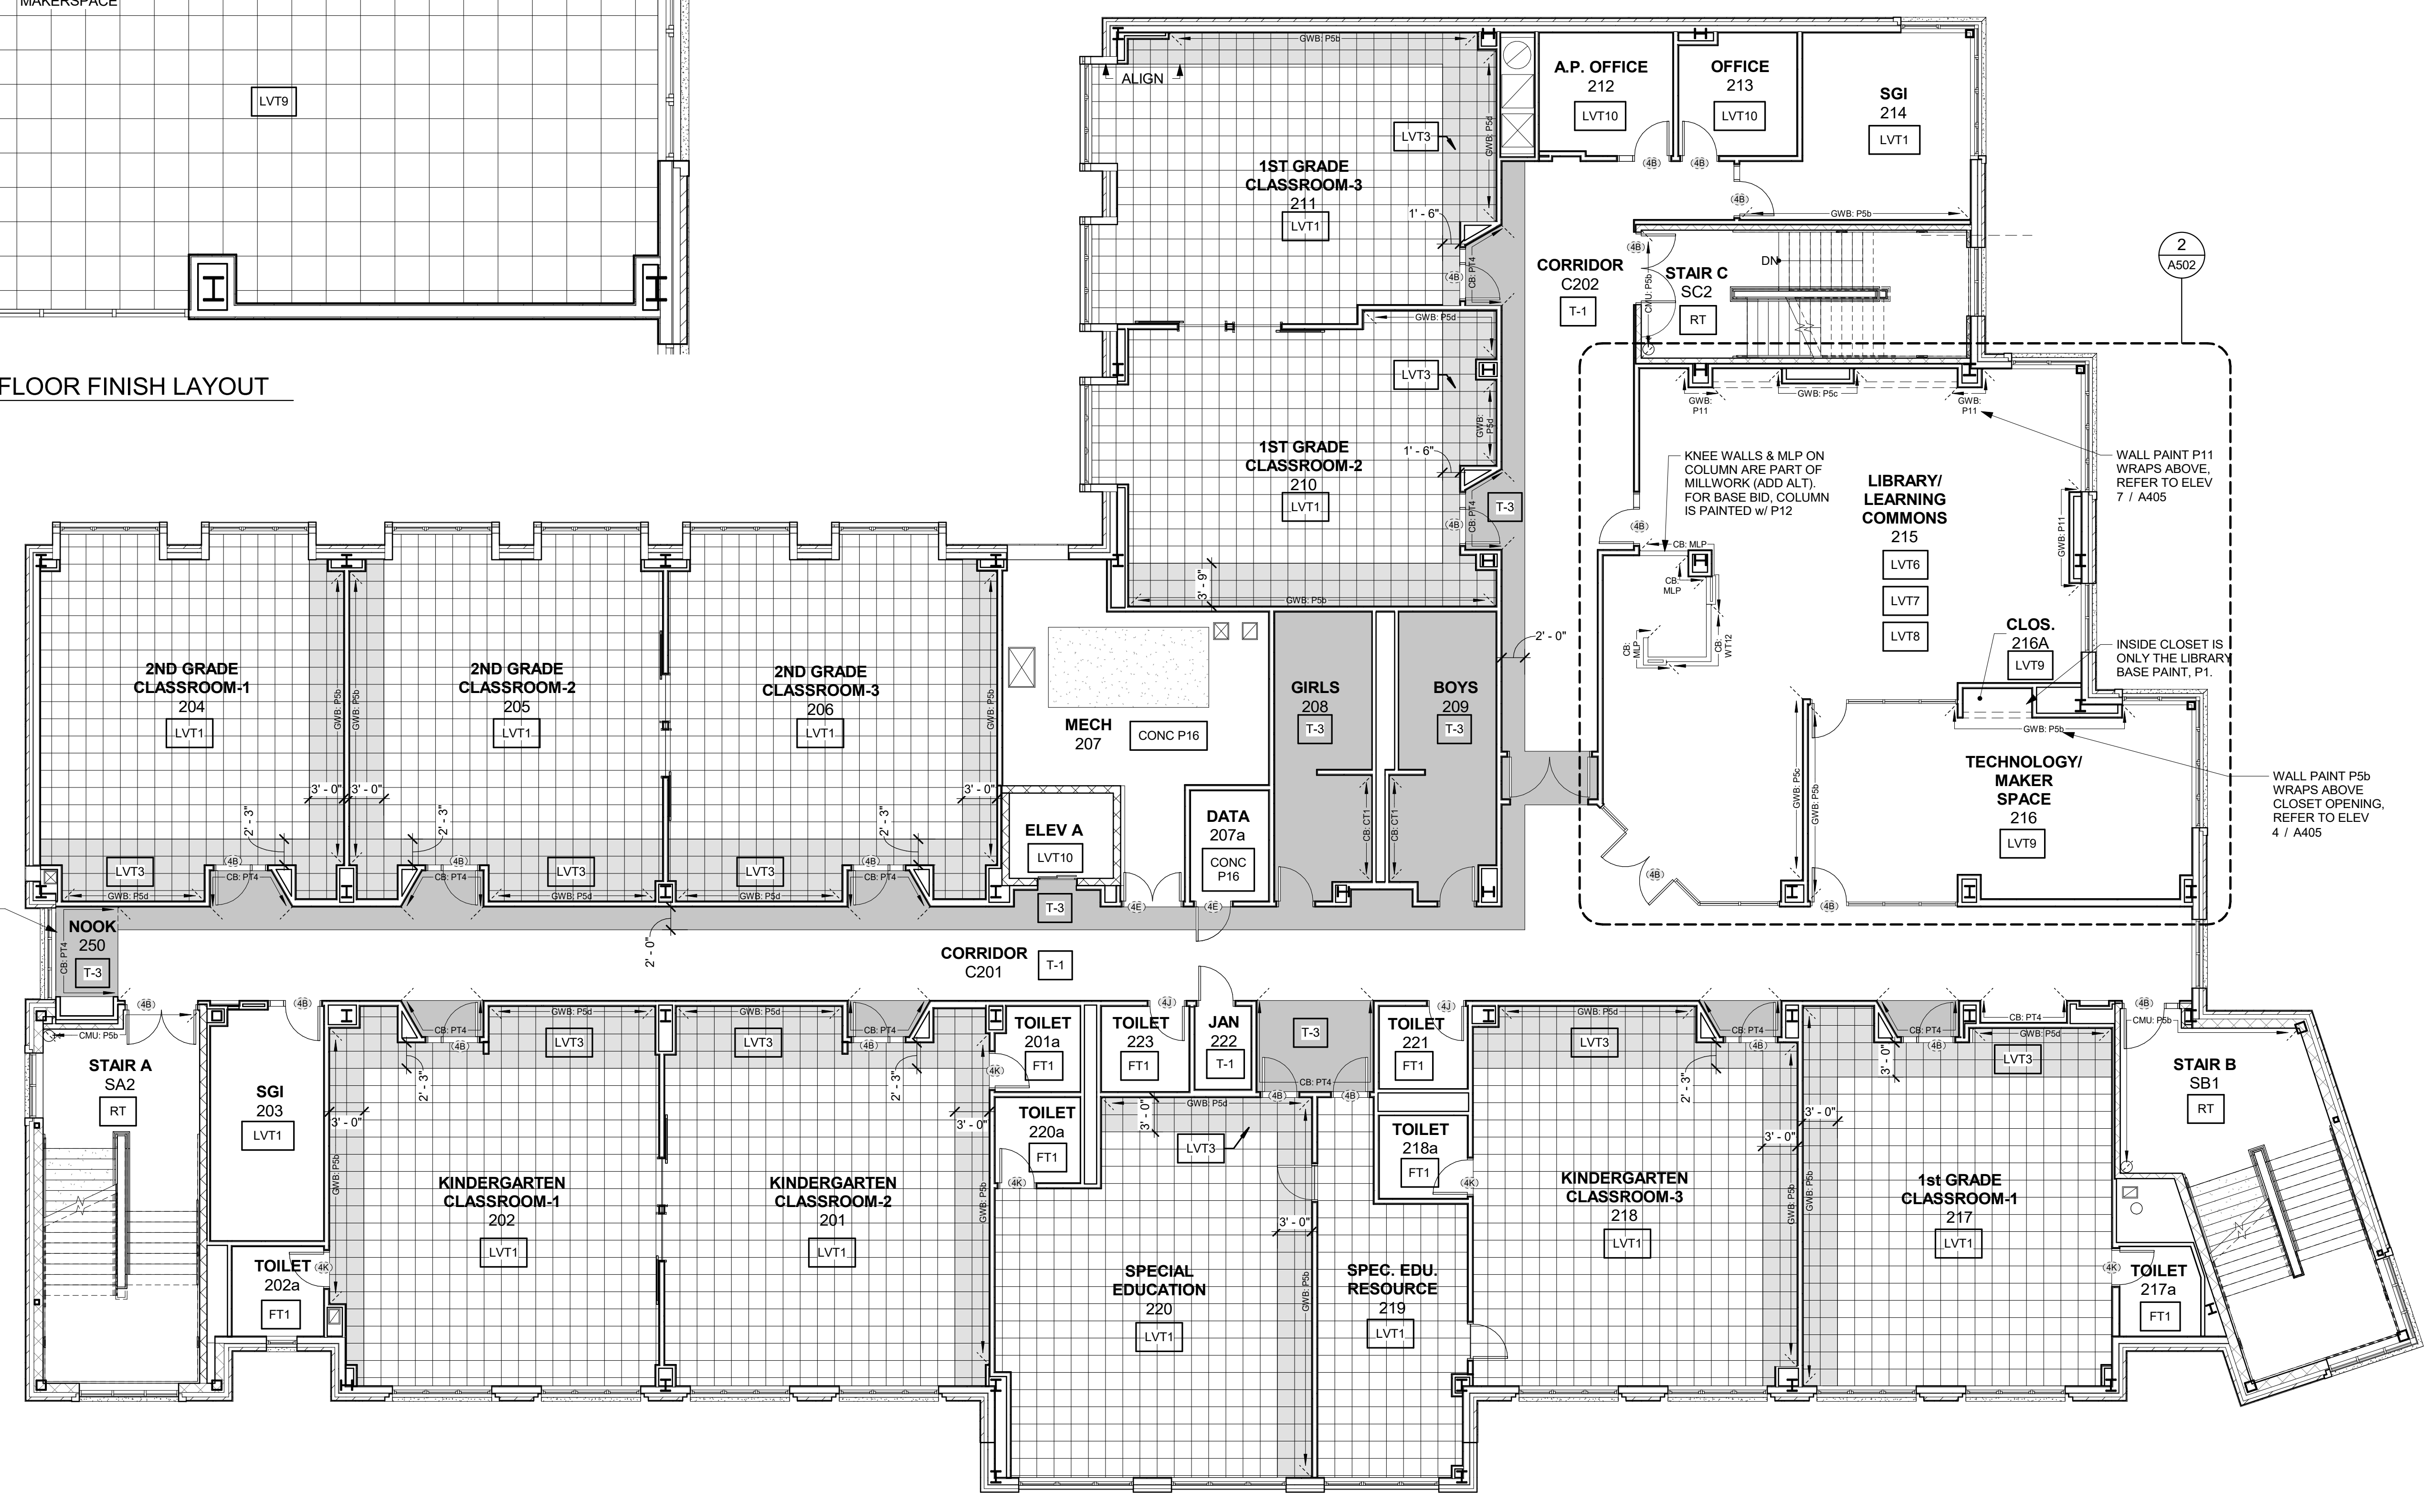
MAKERSPACE

LVT9

FLOOR FINISH LAYOUT

GWB: P5b
ALIGN
LVT3
GWB: P5d
1ST GRADE CLASSROOM-3
211
LVT1
1' - 6"
CB: PT4
4B

A.P. OFFICE
212
LVT10
OFFICE
213
LVT10
SGI
214
LVT1
4B
4B
4B
GWB: P5b
4B
DN
CORRIDOR
C202
T-1
STAIR C
SC2
RT
CMU: P5b
2
A502

GWB: P5d
LVT3
GWB: P5d
1ST GRADE CLASSROOM-2
210
LVT1
1' - 6"
4B
T-3
3' - 9"
GWB: P5b

GWB: P11
GWB: P5c
GWB: P11
WALL PAINT P11 WRAPS ABOVE, REFER TO ELEV 7 / A405
KNEE WALLS & MLP ON COLUMN ARE PART OF MILLWORK (ADD ALT). FOR BASE BID, COLUMN IS PAINTED w/ P12
LIBRARY/ LEARNING COMMONS
215
LVT6
LVT7
LVT8
GWB: P11
4B
CB: MLP
CB: MLP
CB: MLP
CB: WT12
CLOS.
216A
LVT9
INSIDE CLOSET IS ONLY THE LIBRARY BASE PAINT, P1.
GWB: P5b
TECHNOLOGY/ MAKER SPACE
216
LVT9
WALL PAINT P5b WRAPS ABOVE CLOSET OPENING, REFER TO ELEV 4 / A405
GWB: P5c
GWB: P5b
4B
4B

2ND GRADE CLASSROOM-1
204
LVT1
GWB: P5b
GWB: P5b
2ND GRADE CLASSROOM-2
205
LVT1
2ND GRADE CLASSROOM-3
206
LVT1
GWB: P5b
3' - 0"
3' - 0"
3' - 0"
2' - 3"
2' - 3"
2' - 3"
LVT3
4B
CB: PT4
GWB: P5d
4B
CB: PT4
LVT3
GWB: P5d
LVT3
GWB: P5d
4B
CB: PT4
MECH
207
CONC P16
ELEV A
LVT10
DATA
207a
CONC P16
GIRLS
208
T-3
BOYS
209
T-3
CB: CT1
CB: CT1
2' - 0"
T-3
4E
4E
NOOK
250
T-3
CB: PT4
2' - 0"
CORRIDOR
C201
T-1

4B
CMU: P5b
STAIR A
SA2
RT
4B
SGI
203
LVT1
TOILET
202a
FT1
4K
3' - 0"
GWB: P5b
CB: PT4
4B
GWB: P5d
LVT3
2' - 3"
KINDERGARTEN CLASSROOM-1
202
LVT1
GWB: P5d
LVT3
CB: PT4
4B
2' - 3"
KINDERGARTEN CLASSROOM-2
201
LVT1
3' - 0"
GWB: P5b
TOILET
201a
FT1
4K
TOILET
220a
FT1
4K
TOILET
223
FT1
4J
JAN
222
T-1
T-3
CB: PT4
4B
4B
3' - 0"
GWB: P5d
LVT3
3' - 0"
SPECIAL EDUCATION
220
LVT1
GWB: P5b
SPEC. EDU. RESOURCE
219
LVT1
TOILET
221
FT1
4J
TOILET
218a
FT1
4K
GWB: P5d
LVT3
CB: PT4
4B
2' - 3"
KINDERGARTEN CLASSROOM-3
218
LVT1
3' - 0"
GWB: P5b
GWB: P5b
3' - 0"
CB: PT4
4B
3' - 0"
CB: PT4
GWB: P5d
LVT3
1st GRADE CLASSROOM-1
217
LVT1
4K
TOILET
217a
FT1
4B
CMU: P5b
STAIR B
SB1
RT